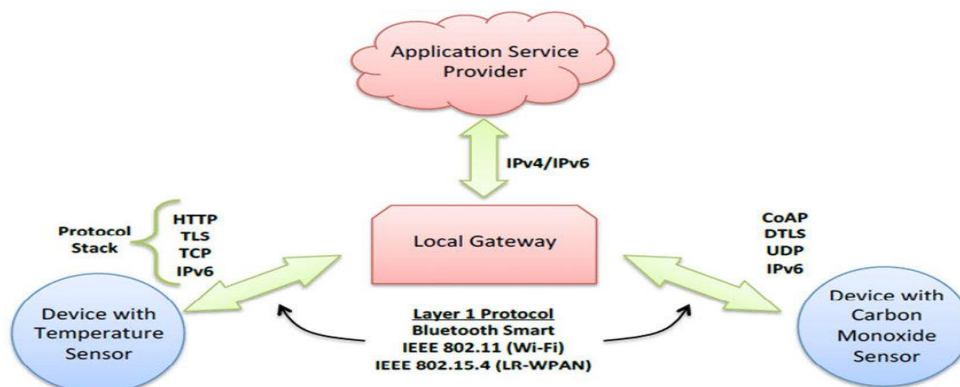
Application Service Provider

IPv4/IPv6

Protocol Stack

HTTP
TLS
TCP
IPv6

Local Gateway

CoAP
DTLS
UDP
IPv6

Device with Temperature Sensor

Layer 1 Protocol
Bluetooth Smart
IEEE 802.11 (Wi-Fi)
IEEE 802.15.4 (LR-WPAN)

Device with Carbon Monoxide Sensor